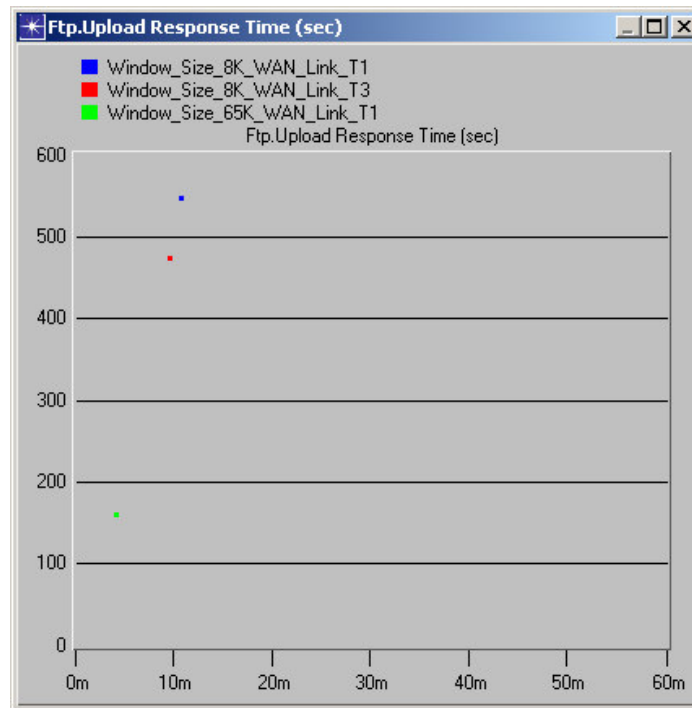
Ftp.Upload Response Time (sec)

Window_Size_8K_WAN_Link_T1
Window_Size_8K_WAN_Link_T3
Window_Size_65K_WAN_Link_T1

Ftp.Upload Response Time (sec)

600
500
400
300
200
100
0

0m
10m
20m
30m
40m
50m
60m